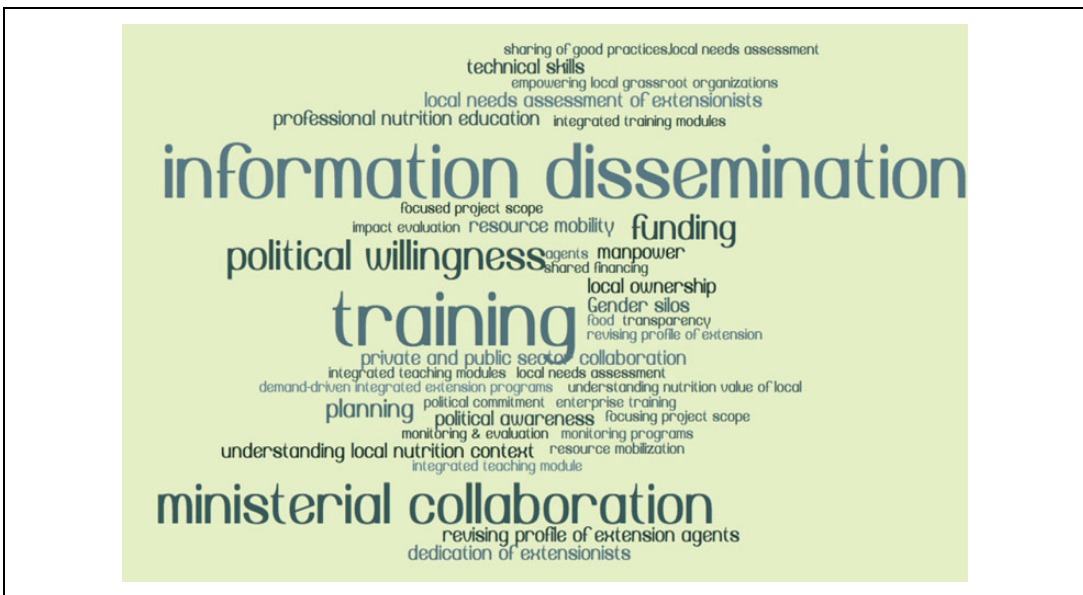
sharing of good practices,local needs assessment
technical skills
empowering local grassroot organizations
local needs assessment of extensionists
professional nutrition education
integrated training modules
information dissemination
focused project scope
impact evaluation
resource mobility
funding
political willingness
agents
shared financing
manpower
local ownership
training
Gender silos
food transparency
revising profile of extension
private and public sector collaboration
integrated teaching modules
local needs assessment
demand-driven integrated extension programs
understanding nutrition value of local
planning
political commitment
enterprise training
political awareness
focusing project scope
monitoring & evaluation
monitoring programs
understanding local nutrition context
resource mobilization
integrated teaching module
ministerial collaboration
revising profile of extension agents
dedication of extensionists